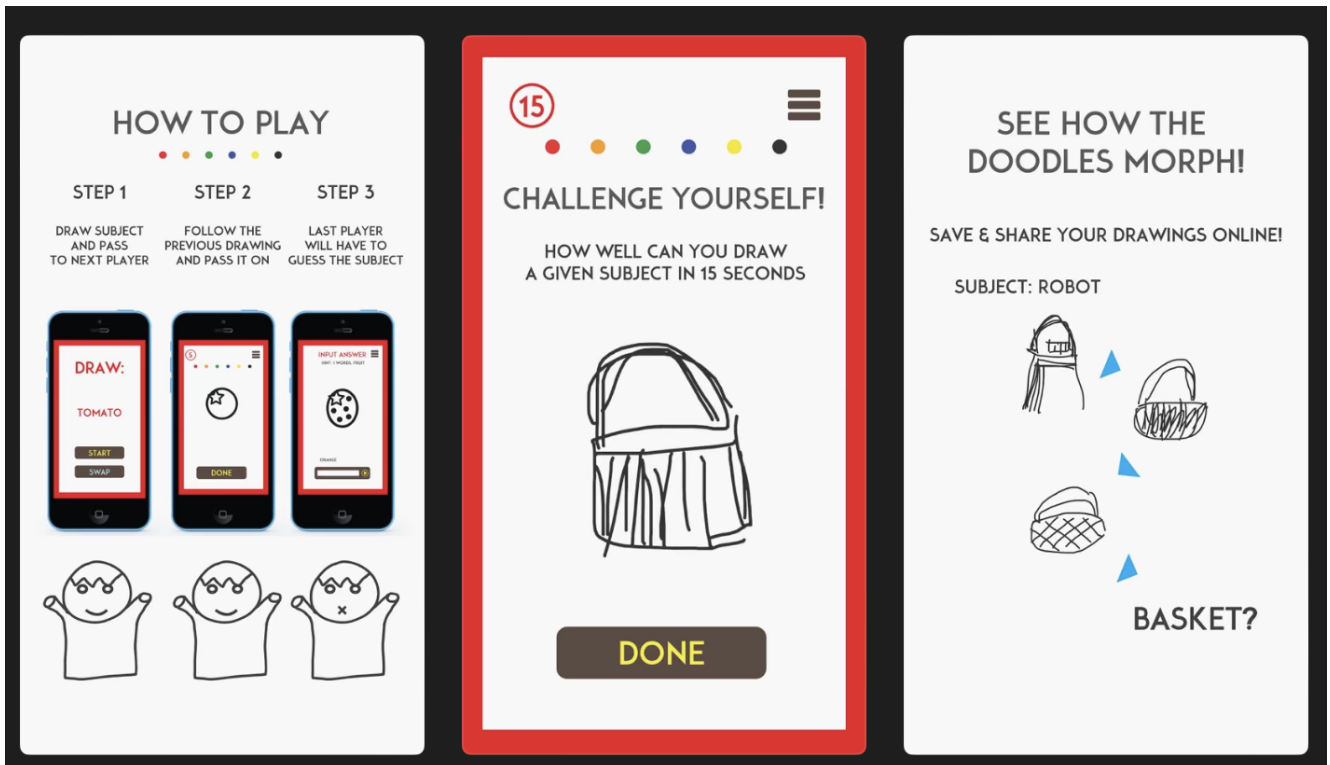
HOW TO PLAY

STEP 1

DRAW SUBJECT AND PASS TO NEXT PLAYER

STEP 2

FOLLOW THE PREVIOUS DRAWING AND PASS IT ON

STEP 3

LAST PLAYER WILL HAVE TO GUESS THE SUBJECT

DRAW:

TOMATO

START

SWAP

5

DONE

INPUT ANSWER

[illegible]

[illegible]

15

CHALLENGE YOURSELF!

HOW WELL CAN YOU DRAW A GIVEN SUBJECT IN 15 SECONDS

DONE

SEE HOW THE DOODLES MORPH!

SAVE & SHARE YOUR DRAWINGS ONLINE!

SUBJECT: ROBOT

BASKET?